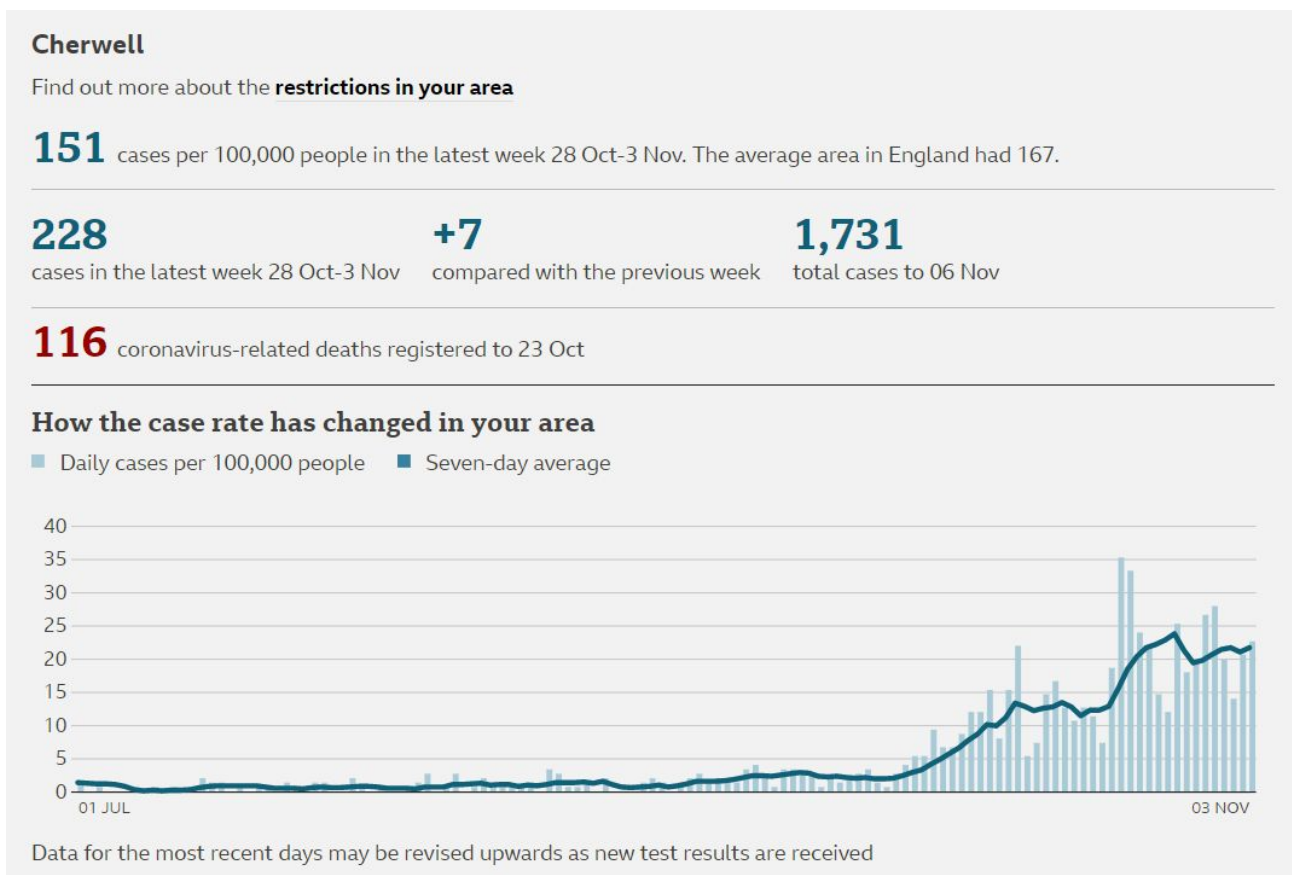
Cherwell

Find out more about the **restrictions in your area**

**151** cases per 100,000 people in the latest week 28 Oct-3 Nov. The average area in England had 167.

**228**
cases in the latest week 28 Oct-3 Nov

**+7**
compared with the previous week

**1,731**
total cases to 06 Nov

**116** coronavirus-related deaths registered to 23 Oct

**How the case rate has changed in your area**

Daily cases per 100,000 people
Seven-day average

40
35
30
25
20
15
10
5
0

01 JUL
03 NOV

Data for the most recent days may be revised upwards as new test results are received